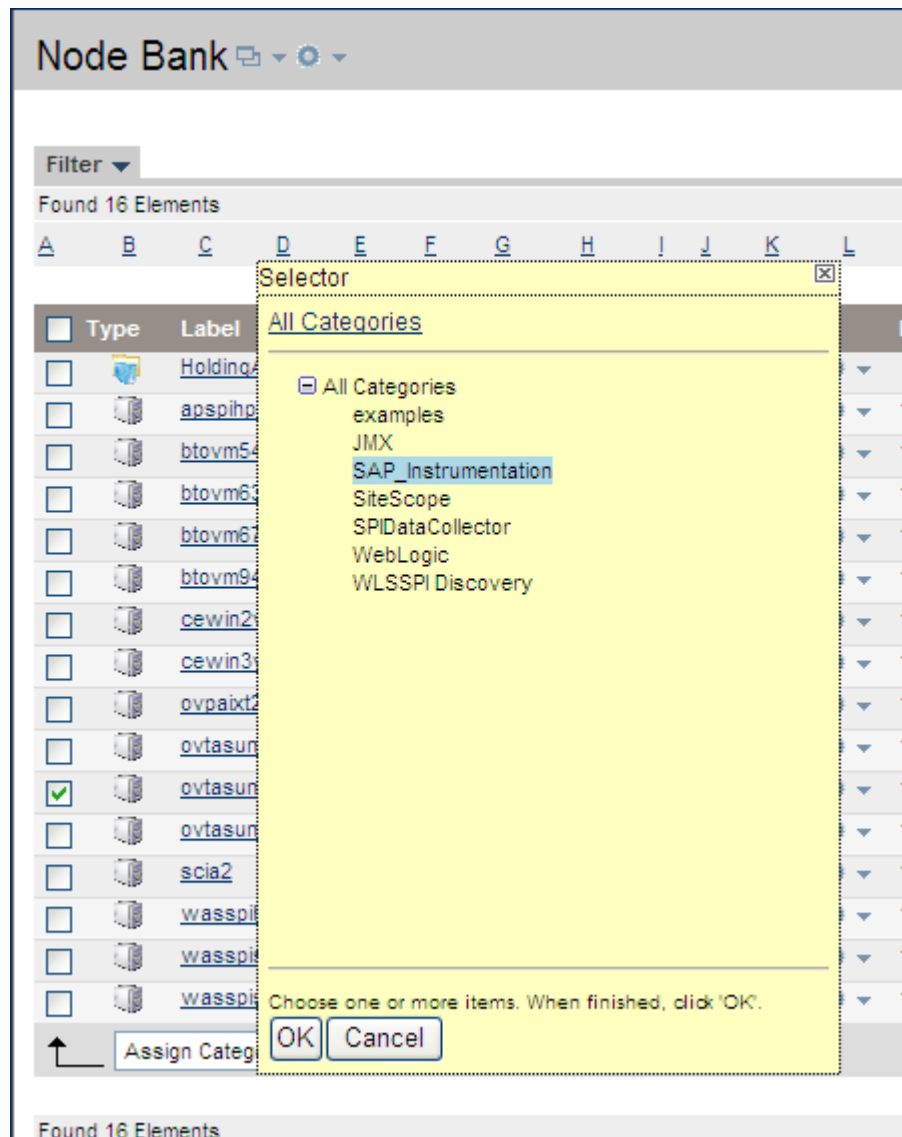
Node Bank

Filter

Found 16 Elements

A B C D E F G H I J K L

Selector

All Categories

⊟ All Categories
examples
JMX
SAP_Instrumentation
SiteScope
SPIDataCollector
WebLogic
WLSSPI Discovery

Choose one or more items. When finished, click 'OK'.

OK Cancel

| | Type | Label |
|---|---|---|
| ☐ | | HoldingA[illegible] |
| ☐ | | apspihp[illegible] |
| ☐ | | btovm54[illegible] |
| ☐ | | btovm63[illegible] |
| ☐ | | btovm67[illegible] |
| ☐ | | btovm94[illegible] |
| ☐ | | cewin2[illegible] |
| ☐ | | cewin3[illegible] |
| ☐ | | ovpaixt2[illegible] |
| ☐ | | ovtasun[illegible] |
| ☑ | | ovtasun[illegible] |
| ☐ | | ovtasun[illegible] |
| ☐ | | scia2 |
| ☐ | | wasspi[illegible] |
| ☐ | | wasspi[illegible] |
| ☐ | | wasspi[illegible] |

Assign Categ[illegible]

Found 16 Elements